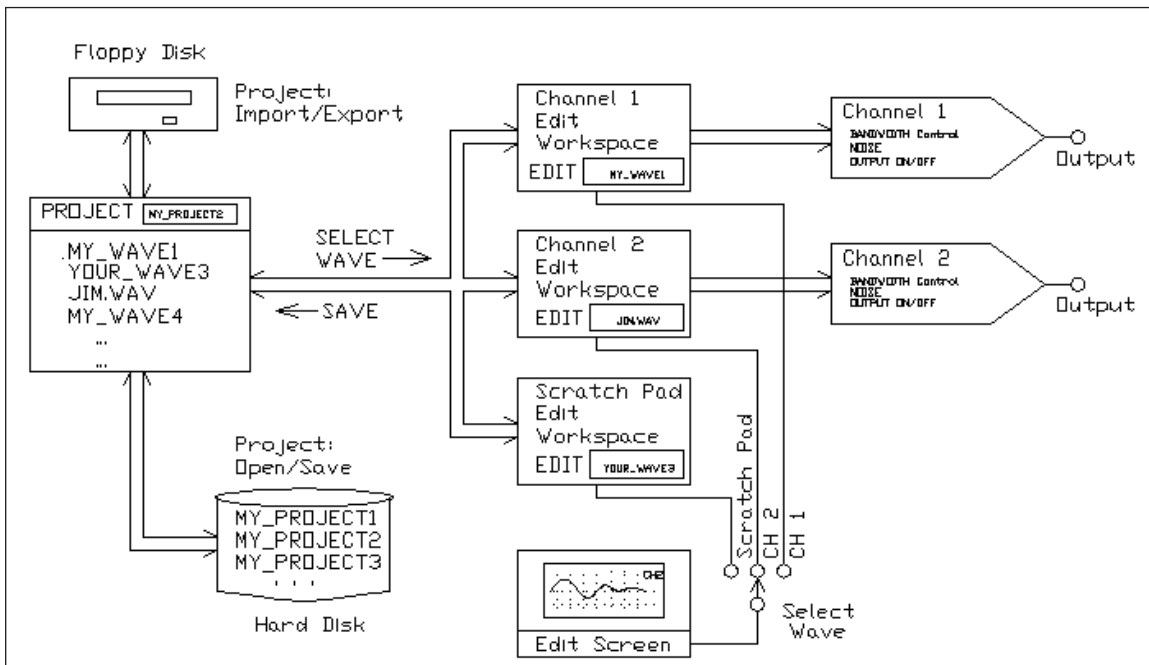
Floppy Disk

Project: Import/Export

PROJECT MY_PROJECT2

.MY_WAVE1
YOUR_WAVE3
JIM.WAV
MY_WAVE4
...
...

SELECT WAVE

SAVE

Channel 1 Edit Workspace
EDIT MY_WAVE1

Channel 2 Edit Workspace
EDIT JIM.WAV

Scratch Pad Edit Workspace
EDIT YOUR_WAVE3

Channel 1
BANDWIDTH Control
NOISE
OUTPUT ON/OFF

Output

Channel 2
BANDWIDTH Control
NOISE
OUTPUT ON/OFF

Output

Project: Open/Save

MY_PROJECT1
MY_PROJECT2
MY_PROJECT3
...

Hard Disk

Scratch Pad
CH 2
CH 1

CH2

Edit Screen

Select Wave